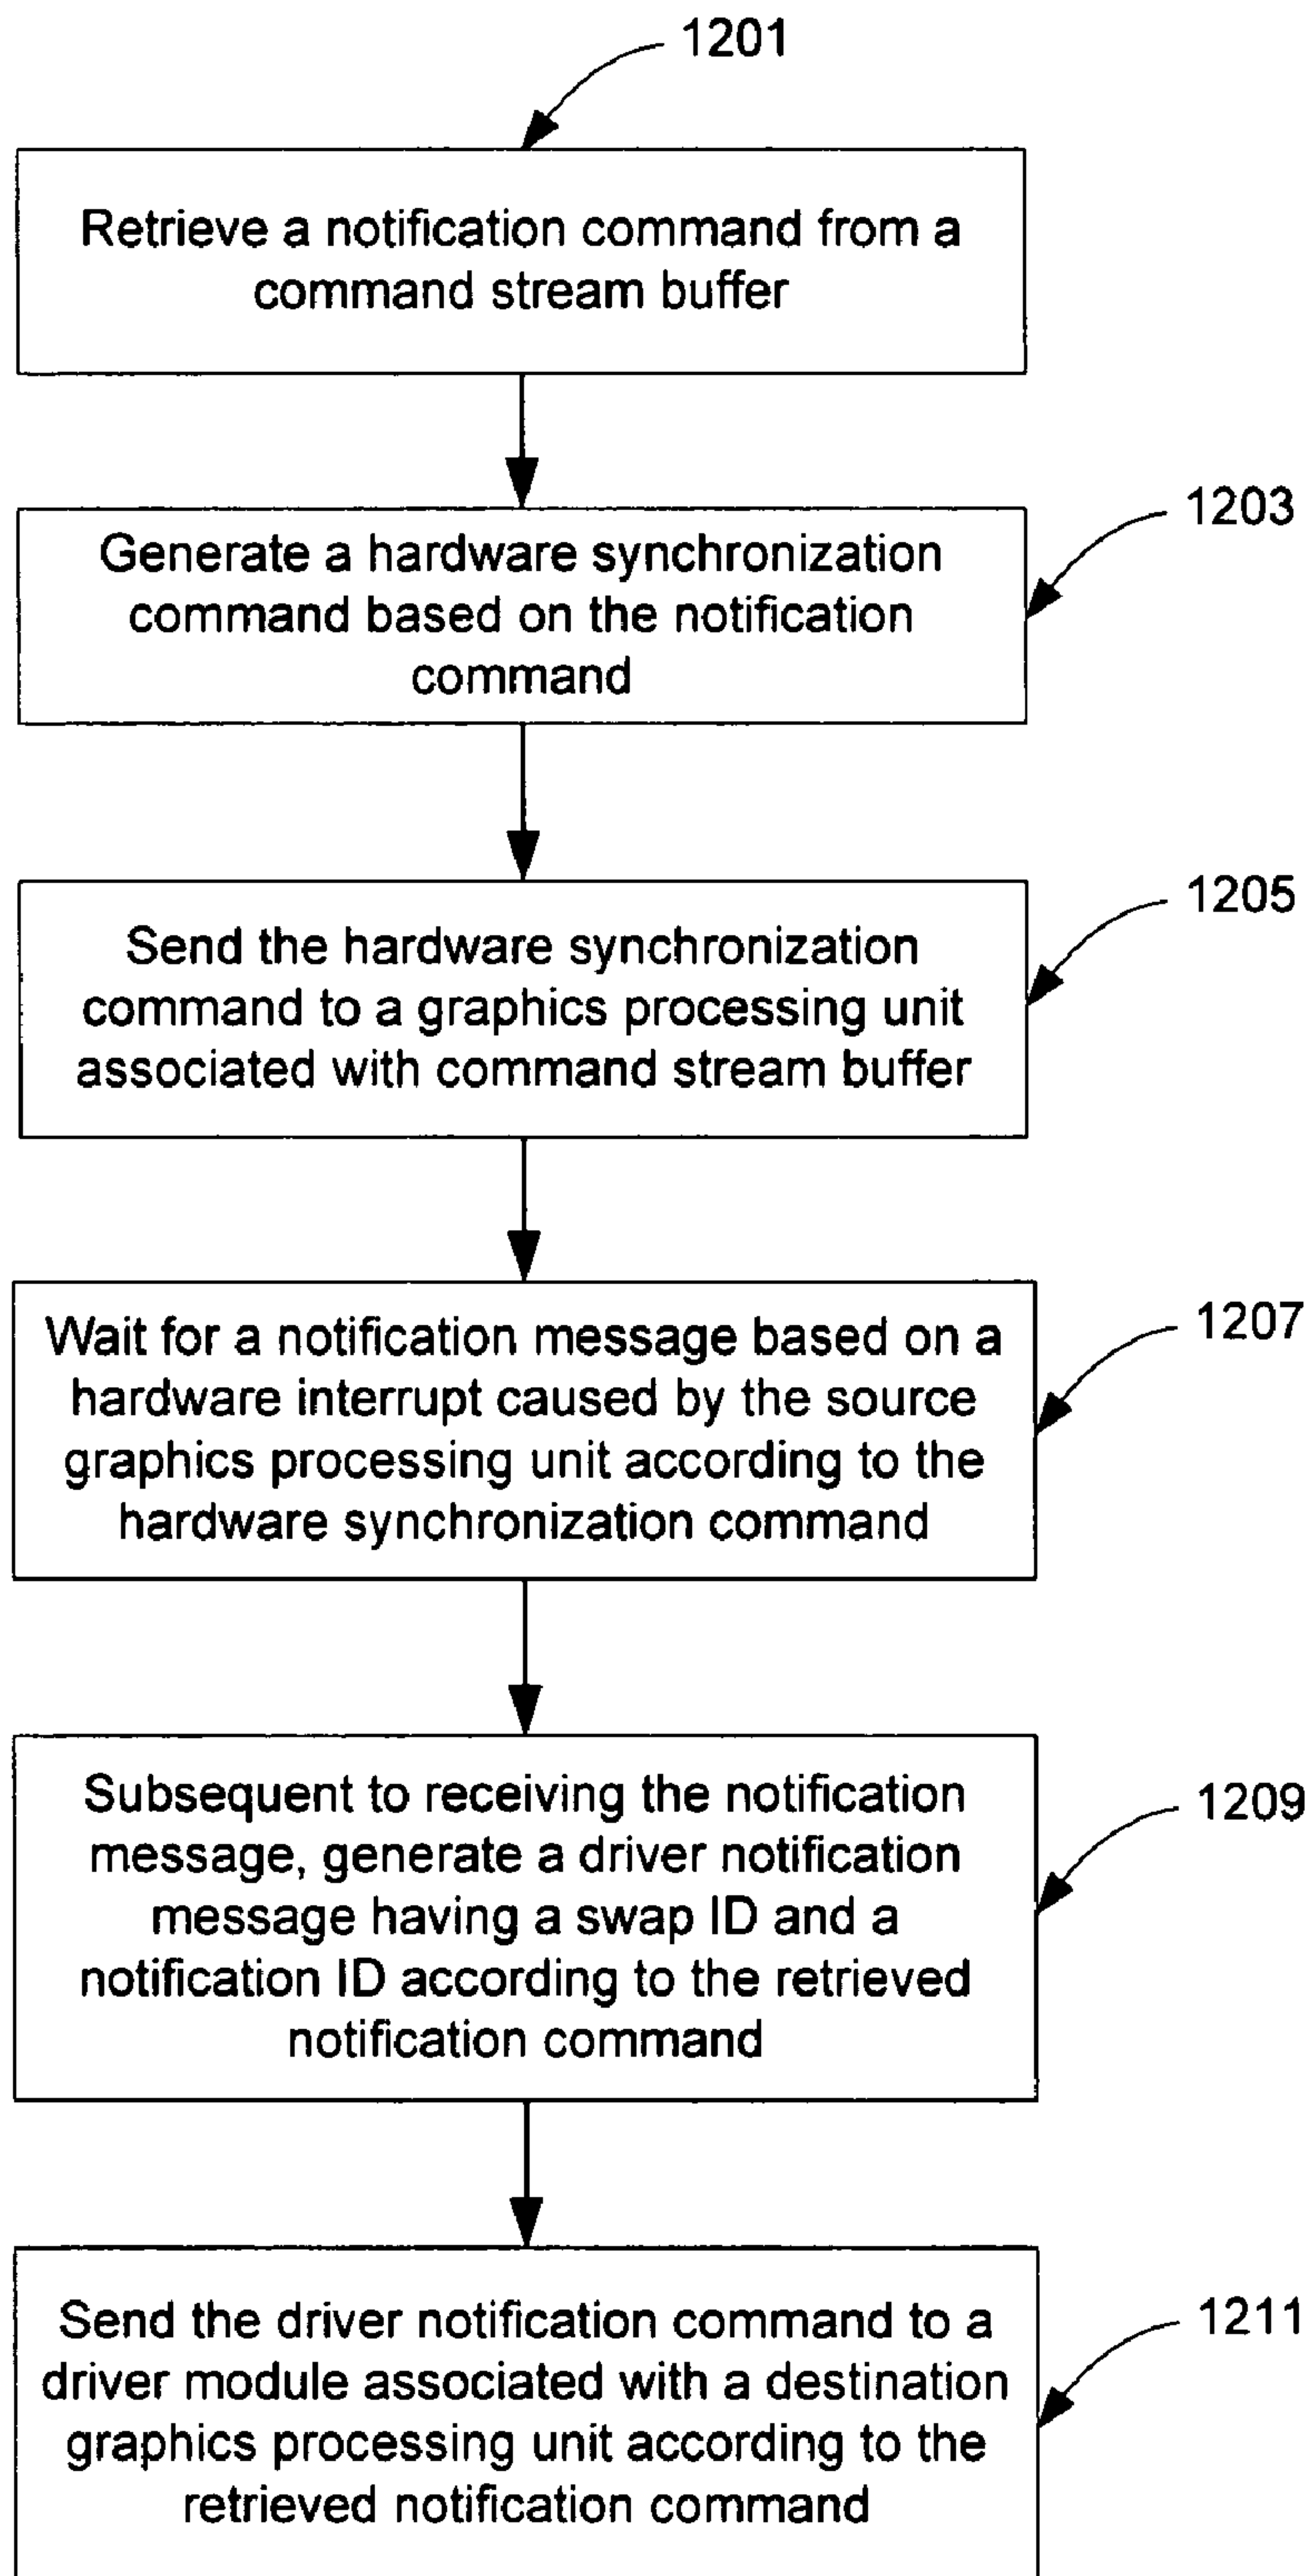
1201

Retrieve a notification command from a command stream buffer

1203

Generate a hardware synchronization command based on the notification command

1205

Send the hardware synchronization command to a graphics processing unit associated with command stream buffer

1207

Wait for a notification message based on a hardware interrupt caused by the source graphics processing unit according to the hardware synchronization command

1209

Subsequent to receiving the notification message, generate a driver notification message having a swap ID and a notification ID according to the retrieved notification command

1211

Send the driver notification command to a driver module associated with a destination graphics processing unit according to the retrieved notification command